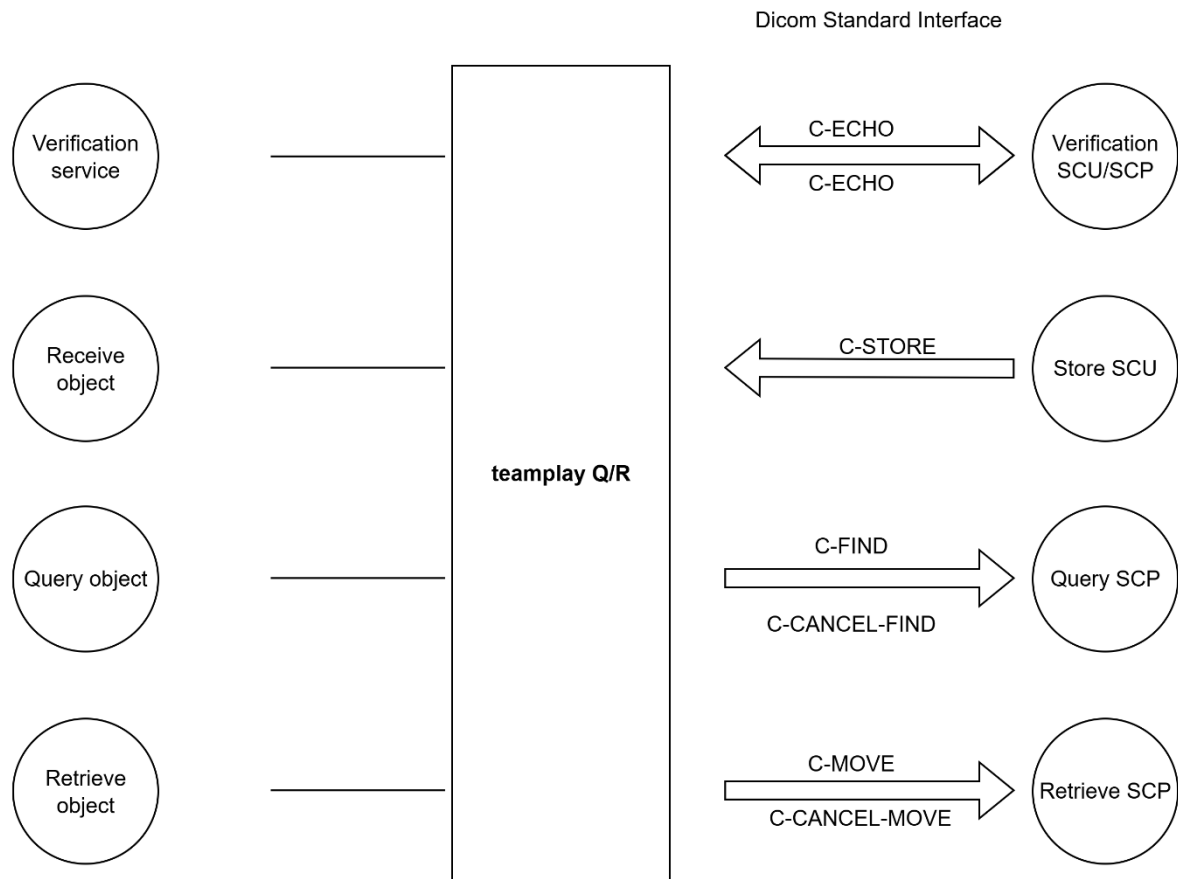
Dicom Standard Interface

Verification service

C-ECHO

C-ECHO

Verification SCU/SCP

Receive object

C-STORE

Store SCU

teamplay Q/R

Query object

C-FIND

C-CANCEL-FIND

Query SCP

Retrieve object

C-MOVE

C-CANCEL-MOVE

Retrieve SCP